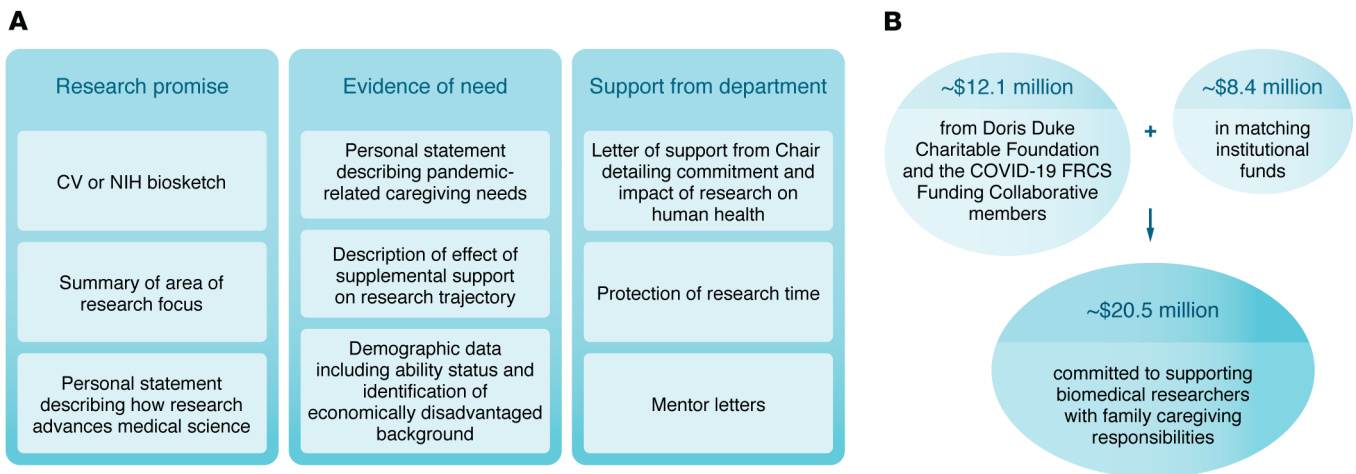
A

Research promise

CV or NIH biosketch

Summary of area of research focus

Personal statement describing how research advances medical science

Evidence of need

Personal statement describing pandemic-related caregiving needs

Description of effect of supplemental support on research trajectory

Demographic data including ability status and identification of economically disadvantaged background

Support from department

Letter of support from Chair detailing commitment and impact of research on human health

Protection of research time

Mentor letters

B

~$12.1 million

from Doris Duke Charitable Foundation and the COVID-19 FRCS Funding Collaborative members

+

~$8.4 million

in matching institutional funds

~$20.5 million

committed to supporting biomedical researchers with family caregiving responsibilities